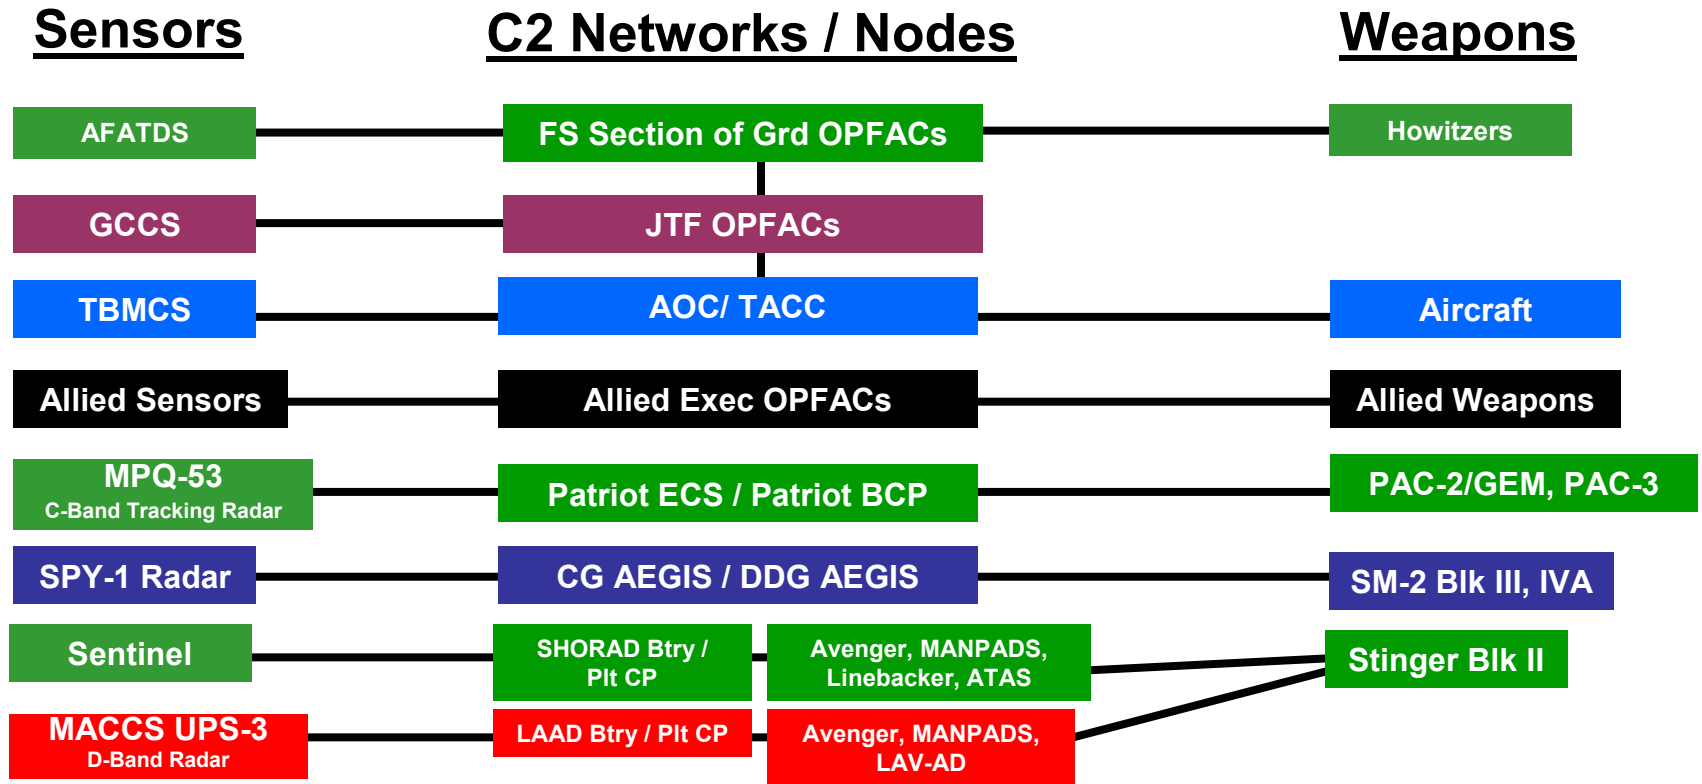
Sensors

C2 Networks / Nodes

Weapons

AFATDS

FS Section of Grd OPFACs

Howitzers

GCCS

JTF OPFACs

TBMCS

AOC/ TACC

Aircraft

Allied Sensors

Allied Exec OPFACs

Allied Weapons

MPQ-53
C-Band Tracking Radar

Patriot ECS / Patriot BCP

PAC-2/GEM, PAC-3

SPY-1 Radar

CG AEGIS / DDG AEGIS

SM-2 Blk III, IVA

Sentinel

SHORAD Btry / Plt CP

Avenger, MANPADS, Linebacker, ATAS

Stinger Blk II

MACCS UPS-3
D-Band Radar

LAAD Btry / Plt CP

Avenger, MANPADS, LAV-AD